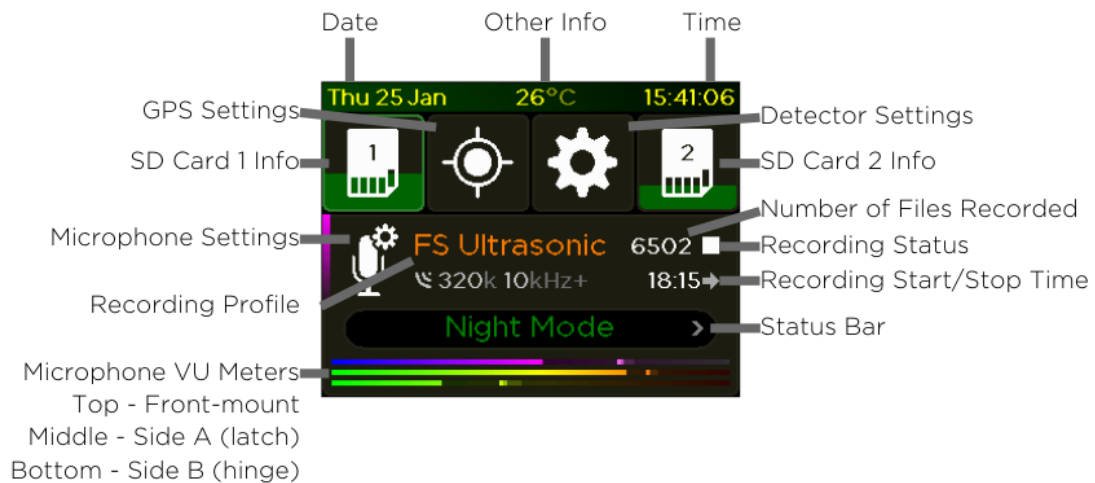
Date

Other Info

Time

Thu 25 Jan

26°C

15:41:06

GPS Settings

Detector Settings

SD Card 1 Info

1

2

SD Card 2 Info

Number of Files Recorded

Microphone Settings

FS Ultrasonic

6502

Recording Status

320k 10kHz+

18:15

Recording Start/Stop Time

Recording Profile

Night Mode

Status Bar

Microphone VU Meters
Top - Front-mount
Middle - Side A (latch)
Bottom - Side B (hinge)